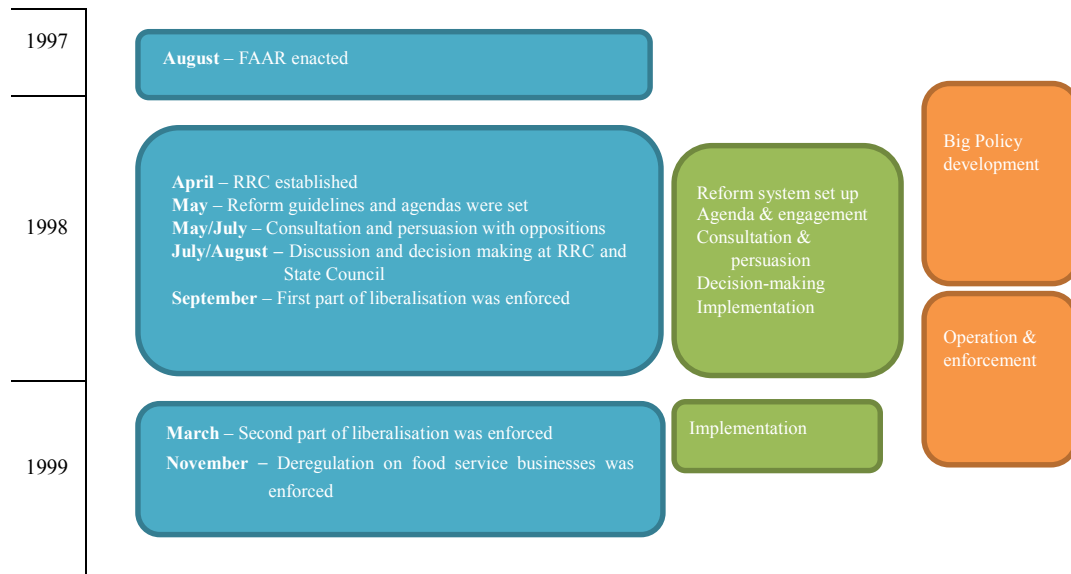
1997

**August** – FAAR enacted

1998

**April** – RRC established
**May** – Reform guidelines and agendas were set
**May/July** – Consultation and persuasion with oppositions
**July/August** – Discussion and decision making at RRC and State Council
**September** – First part of liberalisation was enforced

Reform system set up
Agenda & engagement
Consultation & persuasion
Decision-making
Implementation

Big Policy development

Operation & enforcement

1999

**March** – Second part of liberalisation was enforced
**November** – Deregulation on food service businesses was enforced

Implementation